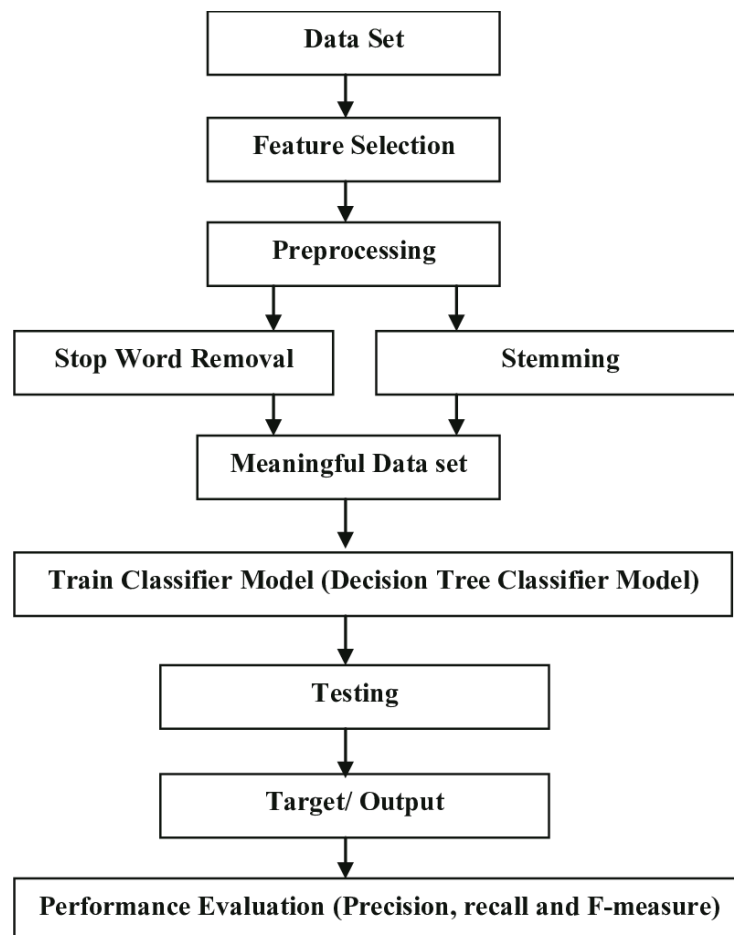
Data Set

Feature Selection

Preprocessing

Stop Word Removal

Stemming

Meaningful Data set

Train Classifier Model (Decision Tree Classifier Model)

Testing

Target/ Output

Performance Evaluation (Precision, recall and F-measure)